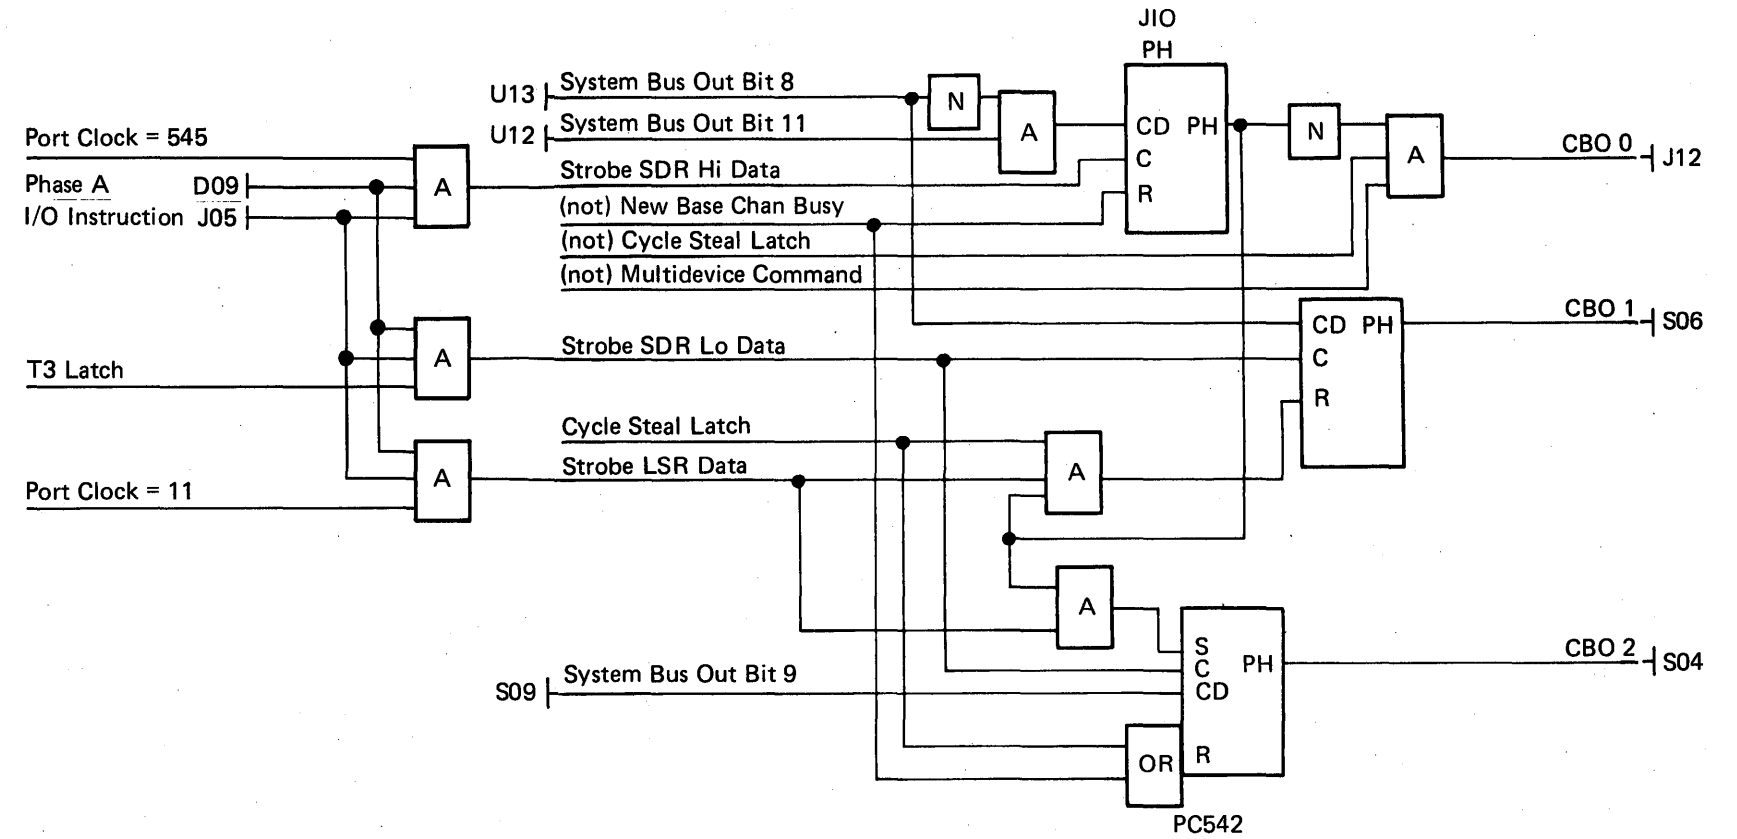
JIO
PH

U13 System Bus Out Bit 8
U12 System Bus Out Bit 11
Port Clock = 545
Phase A D09
I/O Instruction J05
Strobe SDR Hi Data
(not) New Base Chan Busy
(not) Cycle Steal Latch
(not) Multidevice Command
N
A
CD PH
C
R
N
A
CBO 0 J12
A
T3 Latch
Strobe SDR Lo Data
CD PH
C
R
CBO 1 S06
Cycle Steal Latch
Strobe LSR Data
A
Port Clock = 11
A
A
S
C
CD
PH
R
CBO 2 S04
S09 System Bus Out Bit 9
OR
PC542